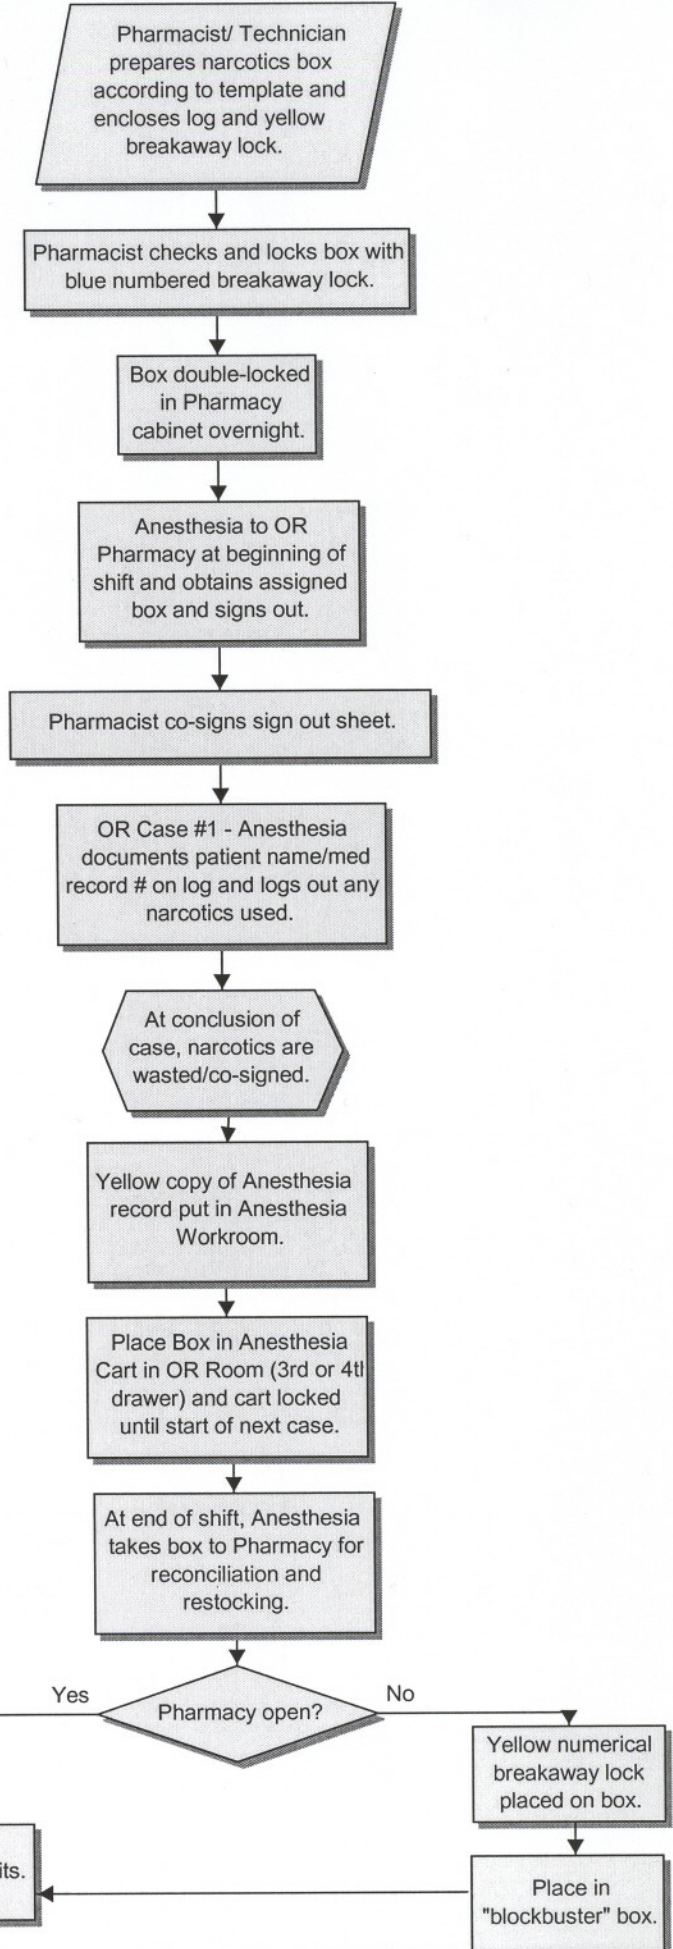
Pharmacist/ Technician prepares narcotics box according to template and encloses log and yellow breakaway lock.

Pharmacist checks and locks box with blue numbered breakaway lock.

Box double-locked in Pharmacy cabinet overnight.

Anesthesia to OR Pharmacy at beginning of shift and obtains assigned box and signs out.

Pharmacist co-signs sign out sheet.

OR Case #1 - Anesthesia documents patient name/med record # on log and logs out any narcotics used.

At conclusion of case, narcotics are wasted/co-signed.

Yellow copy of Anesthesia record put in Anesthesia Workroom.

Place Box in Anesthesia Cart in OR Room (3rd or 4tl drawer) and cart locked until start of next case.

At end of shift, Anesthesia takes box to Pharmacy for reconciliation and restocking.

Yes

Pharmacy open?

No

Yellow numerical breakaway lock placed on box.

its.

Place in "blockbuster" box.